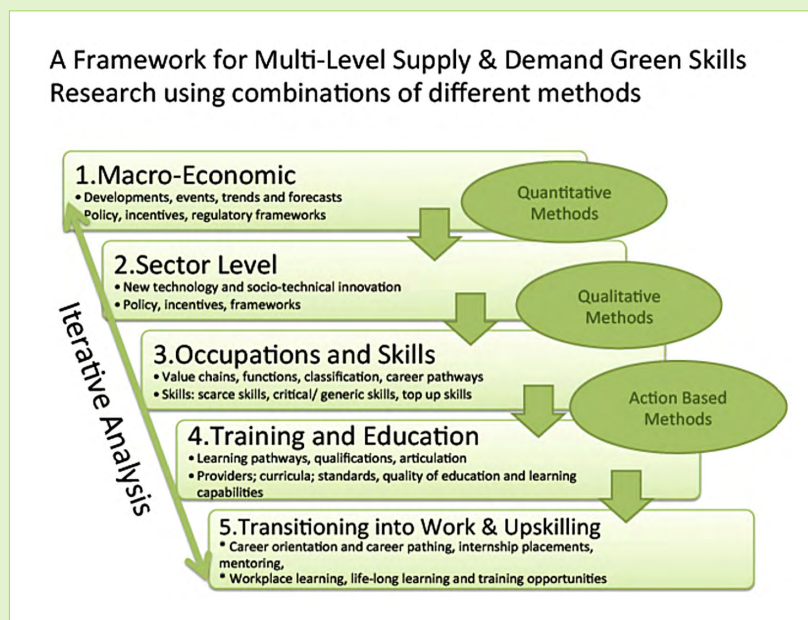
A Framework for Multi-Level Supply & Demand Green Skills Research using combinations of different methods

1.Macro-Economic
• Developments, events, trends and forecasts
• Policy, incentives, regulatory frameworks

Quantitative Methods

2.Sector Level
• New technology and socio-technical innovation
• Policy, incentives, frameworks

Qualitative Methods

3.Occupations and Skills
• Value chains, functions, classification, career pathways
• Skills: scarce skills, critical/ generic skills, top up skills

Action Based Methods

4.Training and Education
• Learning pathways, qualifications, articulation
• Providers; curricula; standards, quality of education and learning capabilities

5.Transitioning into Work & Upskilling
• Career orientation and career pathing, internship placements, mentoring,
• Workplace learning, life-long learning and training opportunities

Iterative Analysis